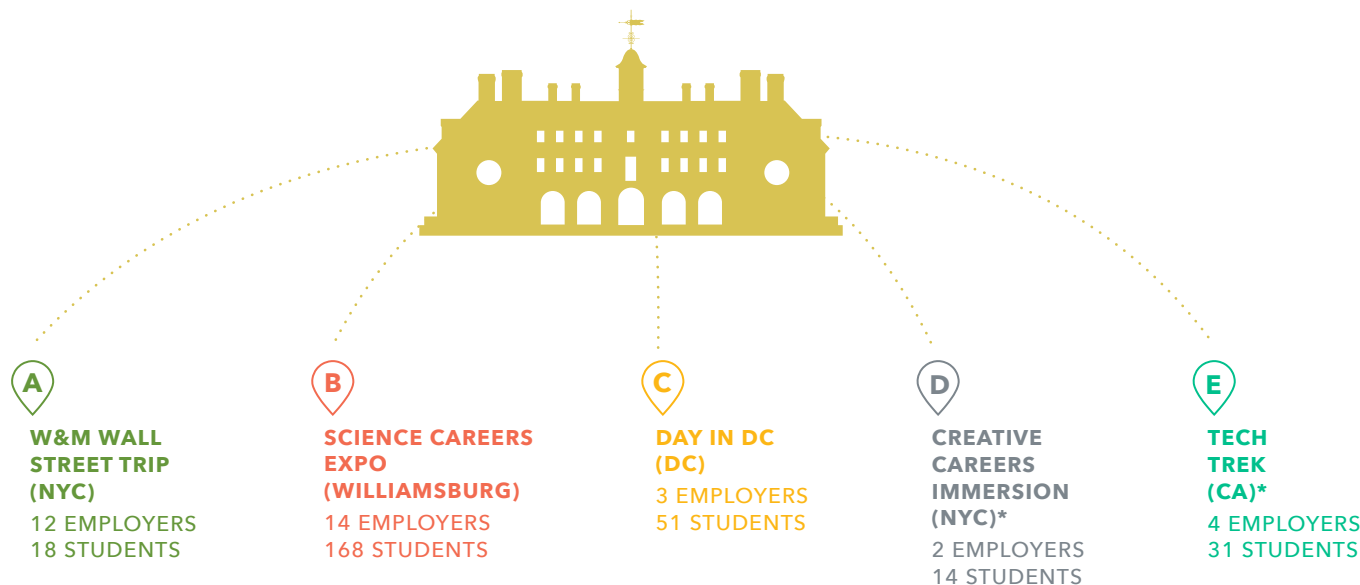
A
W&M WALL STREET TRIP (NYC)
12 EMPLOYERS
18 STUDENTS

B
SCIENCE CAREERS EXPO (WILLIAMSBURG)
14 EMPLOYERS
168 STUDENTS

C
DAY IN DC (DC)
3 EMPLOYERS
51 STUDENTS

D
CREATIVE CAREERS IMMERSION (NYC)*
2 EMPLOYERS
14 STUDENTS

E
TECH TREK (CA)*
4 EMPLOYERS
31 STUDENTS